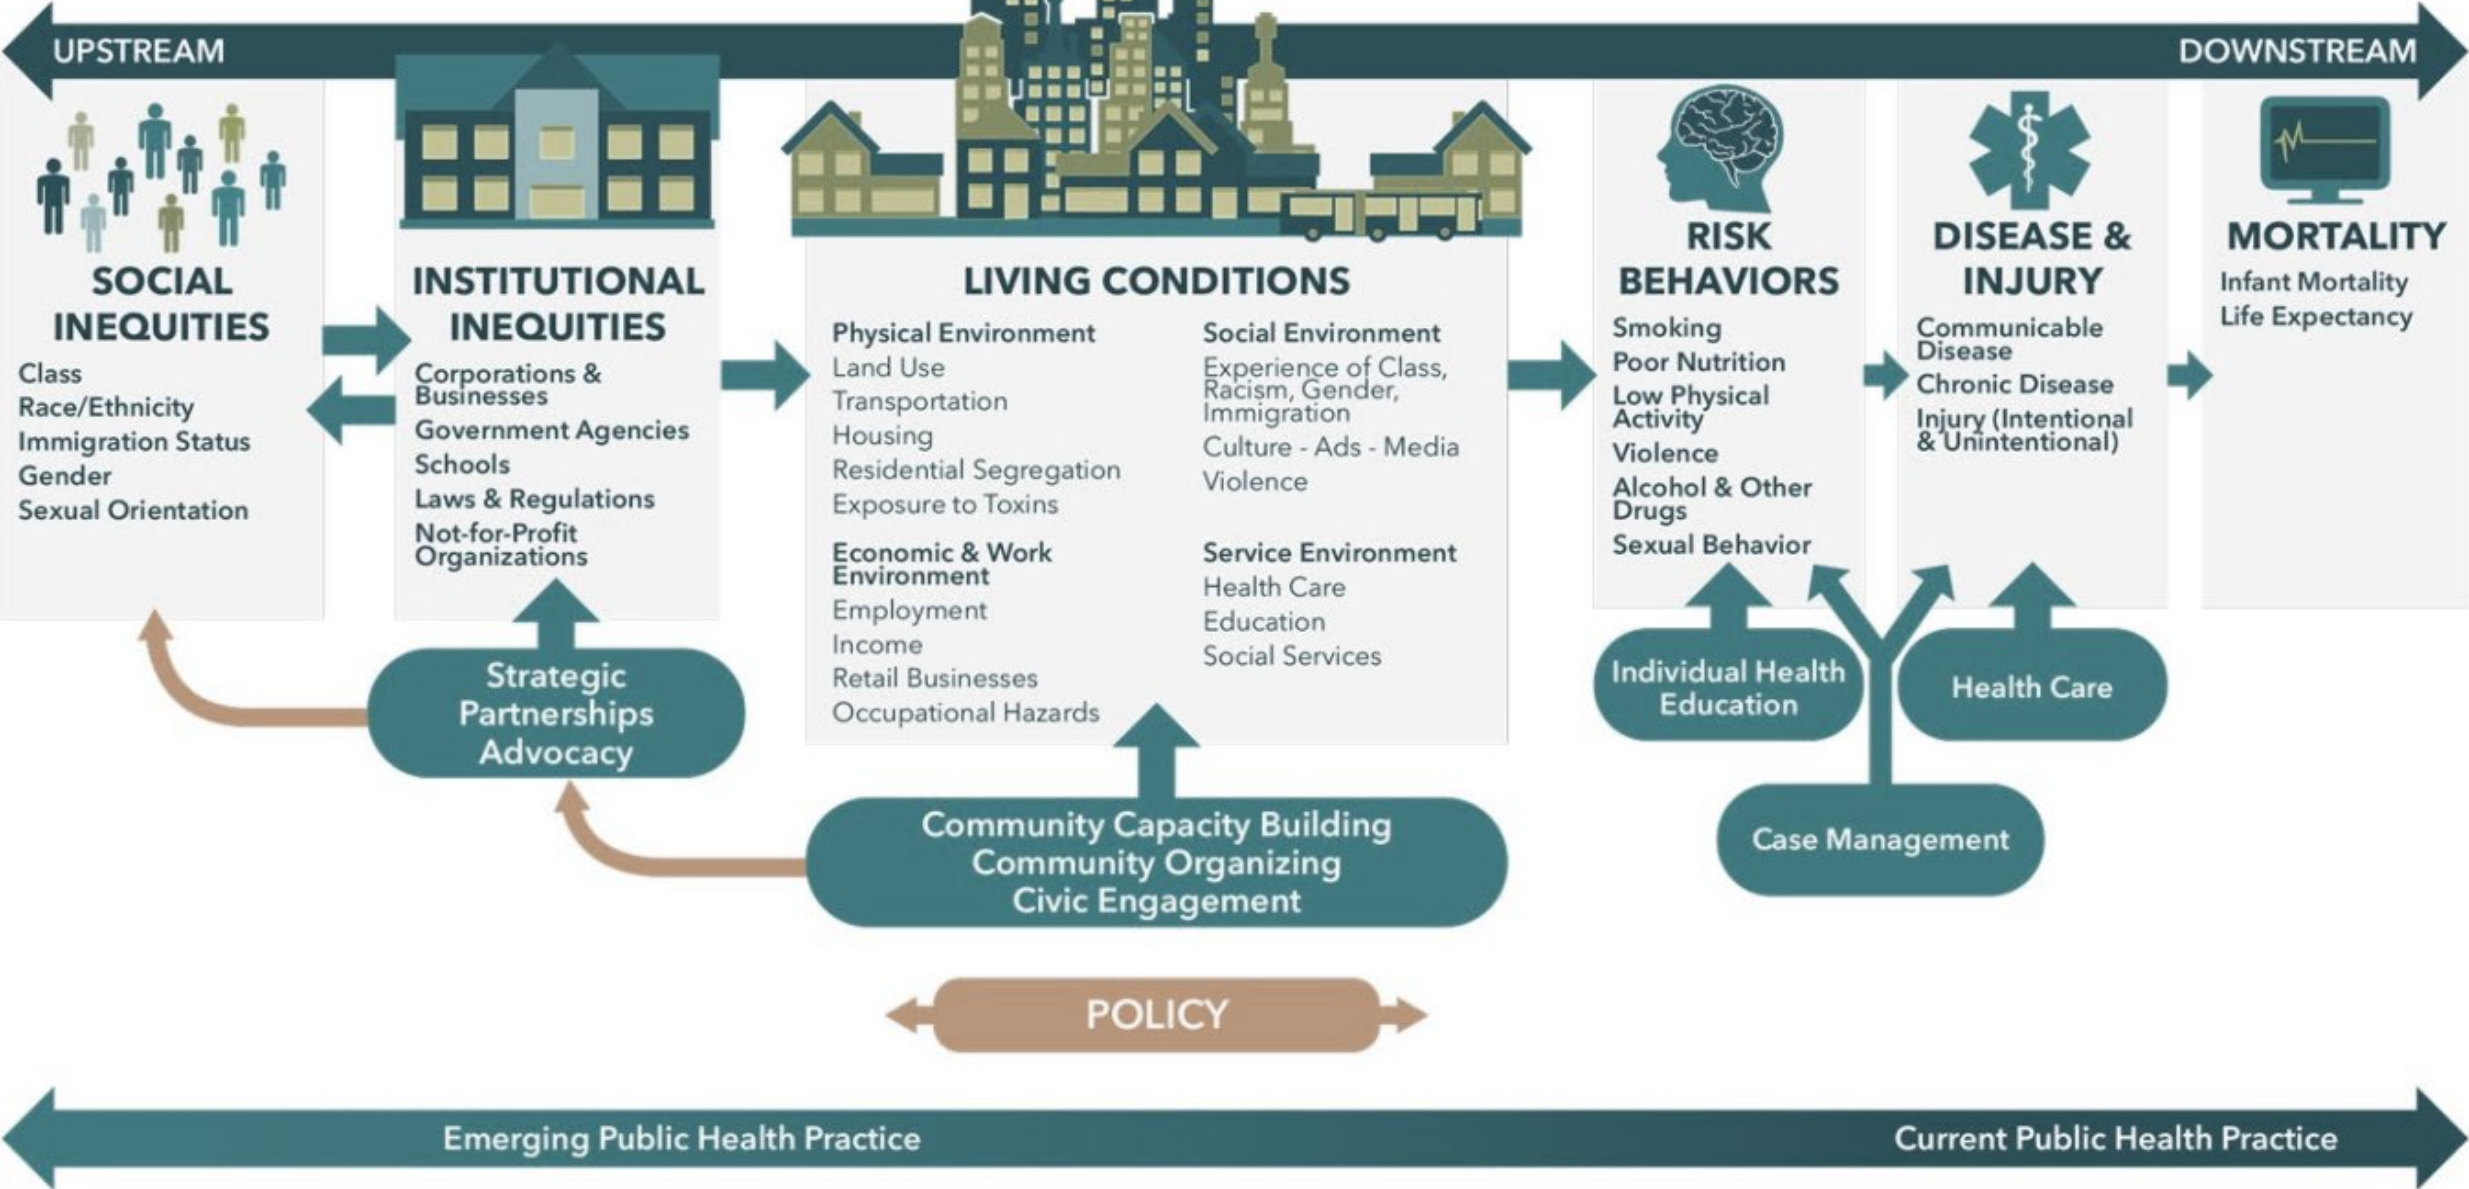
UPSTREAM

DOWNSTREAM

SOCIAL INEQUITIES

Class
Race/Ethnicity
Immigration Status
Gender
Sexual Orientation

INSTITUTIONAL INEQUITIES

Corporations & Businesses
Government Agencies
Schools
Laws & Regulations
Not-for-Profit Organizations

LIVING CONDITIONS

Physical Environment
Land Use
Transportation
Housing
Residential Segregation
Exposure to Toxins

Economic & Work Environment
Employment
Income
Retail Businesses
Occupational Hazards

Social Environment
Experience of Class, Racism, Gender, Immigration
Culture - Ads - Media
Violence

Service Environment
Health Care
Education
Social Services

RISK BEHAVIORS

Smoking
Poor Nutrition
Low Physical Activity
Violence
Alcohol & Other Drugs
Sexual Behavior

DISEASE & INJURY

Communicable Disease
Chronic Disease
Injury (Intentional & Unintentional)

MORTALITY

Infant Mortality
Life Expectancy

Strategic Partnerships Advocacy

Community Capacity Building
Community Organizing
Civic Engagement

Individual Health Education

Health Care

Case Management

POLICY

Emerging Public Health Practice

Current Public Health Practice